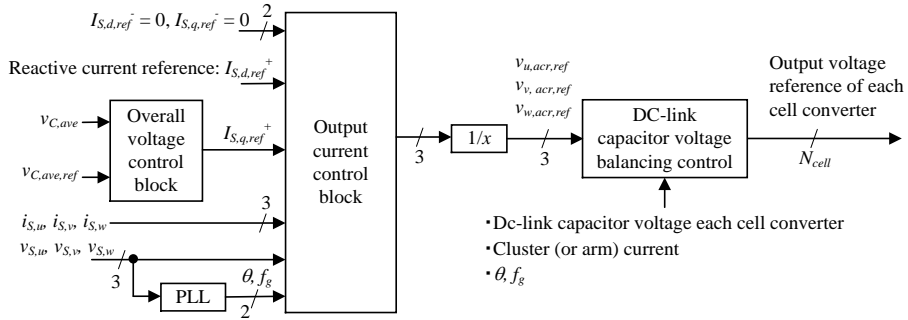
$I_{S,d,ref}^{-} = 0, I_{S,q,ref}^{-} = 0$ 2

Reactive current reference: $I_{S,d,ref}^{+}$

$v_{C,ave}$

Overall voltage control block

$I_{S,q,ref}^{+}$

$v_{C,ave,ref}$

Output current control block

3

$i_{S,u}, i_{S,v}, i_{S,w}$

$v_{S,u}, v_{S,v}, v_{S,w}$

3

PLL

$\theta, f_g$

2

3

$1/x$

$v_{u,acr,ref}$
$v_{v,acr,ref}$
$v_{w,acr,ref}$

3

DC-link capacitor voltage balancing control

Output voltage reference of each cell converter

$N_{cell}$

・Dc-link capacitor voltage each cell converter
・Cluster (or arm) current
・$\theta, f_g$